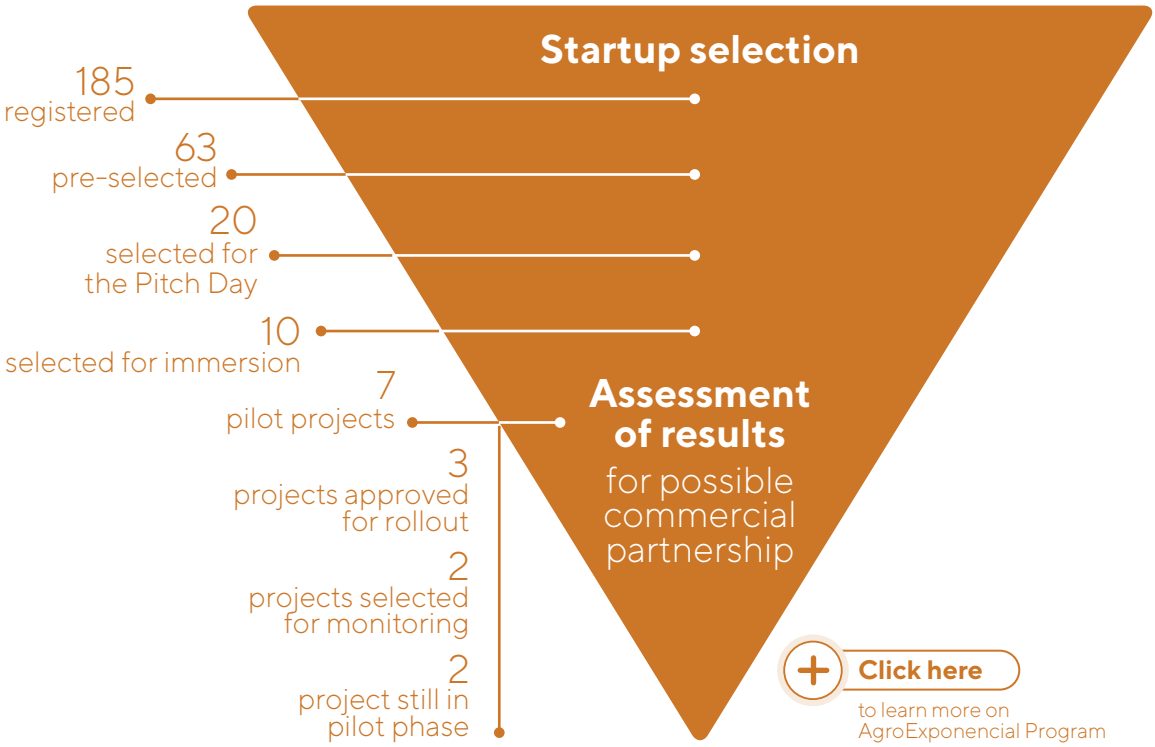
Startup selection

185
registered

63
pre-selected

20
selected for the Pitch Day

10
selected for immersion

7
pilot projects

Assessment of results
for possible commercial partnership

3
projects approved for rollout

2
projects selected for monitoring

2
project still in pilot phase

Click here
to learn more on AgroExponencial Program